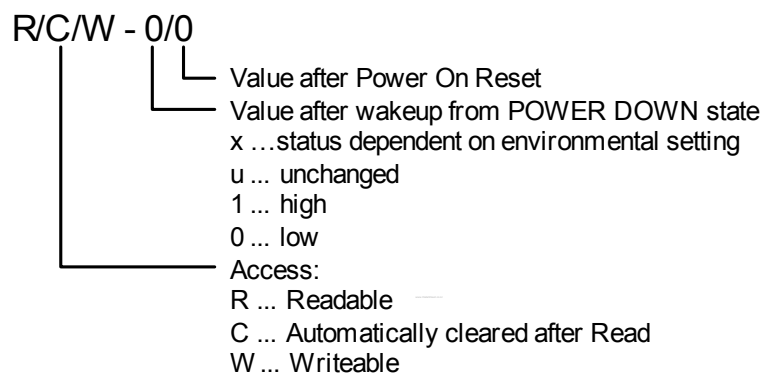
R/C/W - 0/0

Value after Power On Reset
Value after wakeup from POWER DOWN state
x …status dependent on environmental setting
u ... unchanged
1 ... high
0 ... low
Access:
R ... Readable
C ... Automatically cleared after Read
W ... Writeable